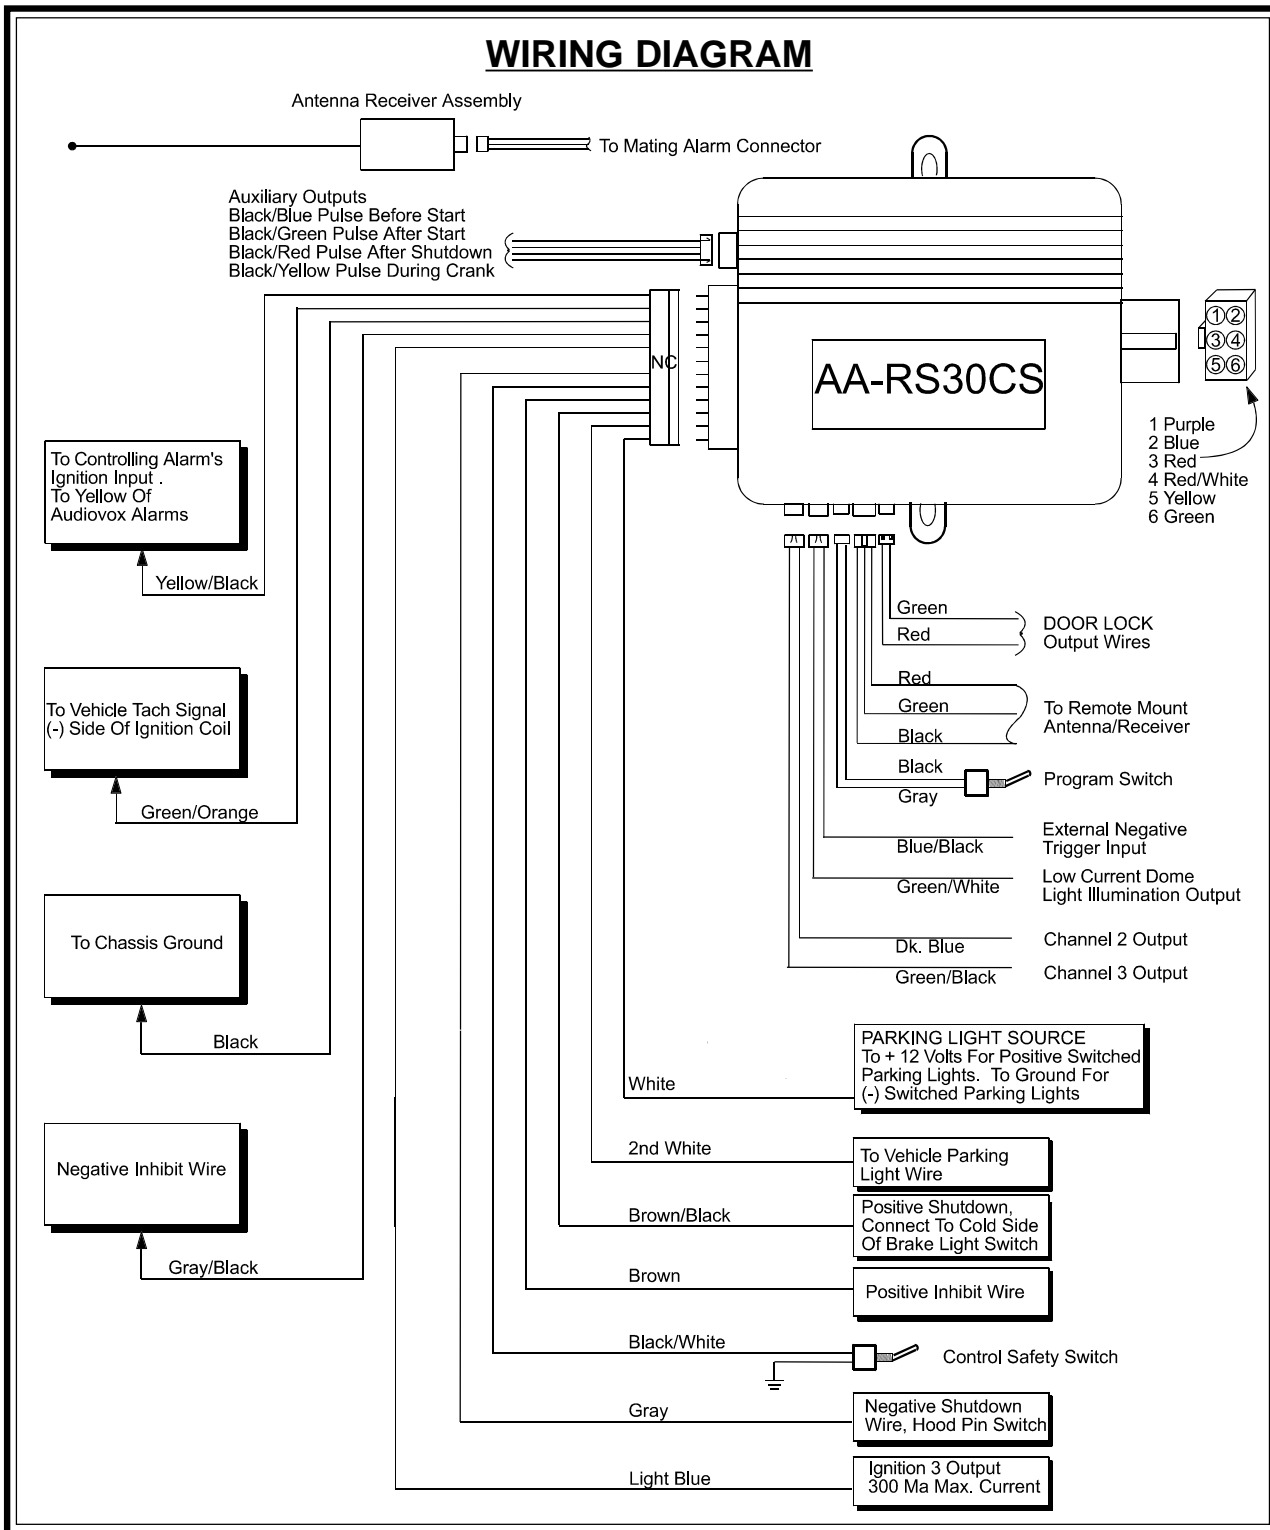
WIRING DIAGRAM

Antenna Receiver Assembly

To Mating Alarm Connector

Auxiliary Outputs
Black/Blue Pulse Before Start
Black/Green Pulse After Start
Black/Red Pulse After Shutdown
Black/Yellow Pulse During Crank

NC

AA-RS30CS

①② ③④ ⑤⑥

1 Purple
2 Blue
3 Red
4 Red/White
5 Yellow
6 Green

To Controlling Alarm's Ignition Input . To Yellow Of Audiovox Alarms

Yellow/Black

To Vehicle Tach Signal (-) Side Of Ignition Coil

Green/Orange

To Chassis Ground

Black

Negative Inhibit Wire

Gray/Black

Green
Red

DOOR LOCK Output Wires

Red
Green
Black

To Remote Mount Antenna/Receiver

Black
Gray

Program Switch

Blue/Black

External Negative Trigger Input

Green/White

Low Current Dome Light Illumination Output

Dk. Blue

Channel 2 Output

Green/Black

Channel 3 Output

White

PARKING LIGHT SOURCE To + 12 Volts For Positive Switched Parking Lights. To Ground For (-) Switched Parking Lights

2nd White

To Vehicle Parking Light Wire

Brown/Black

Positive Shutdown, Connect To Cold Side Of Brake Light Switch

Brown

Positive Inhibit Wire

Black/White

Control Safety Switch

Gray

Negative Shutdown Wire, Hood Pin Switch

Light Blue

Ignition 3 Output 300 Ma Max. Current